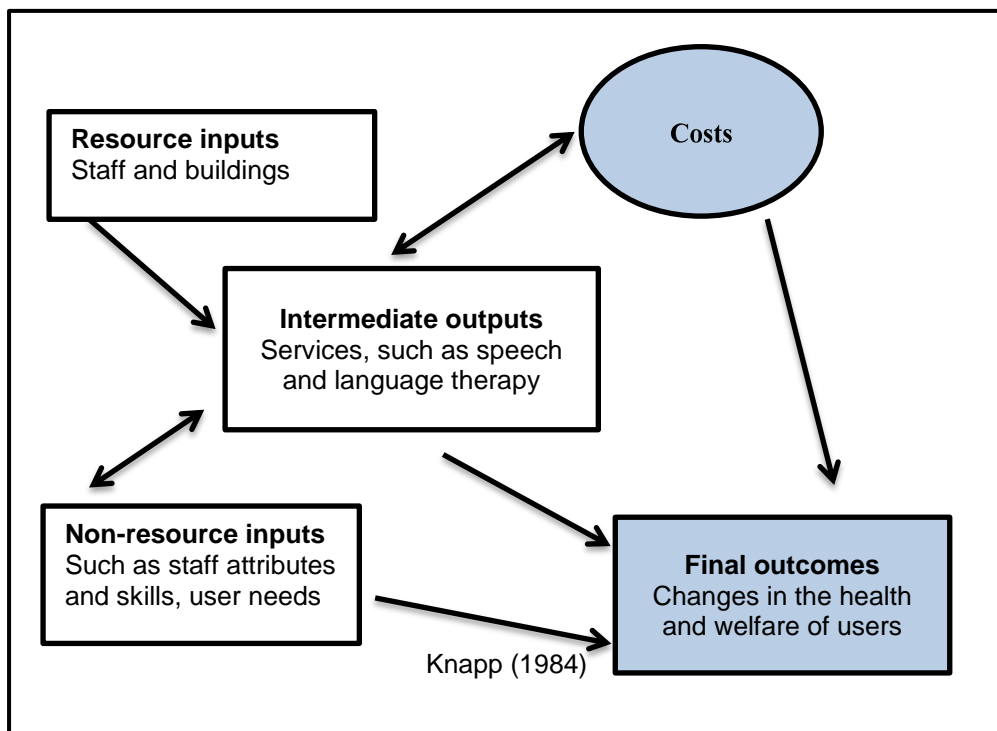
Resource inputs
Staff and buildings

Costs

Intermediate outputs
Services, such as speech and language therapy

Non-resource inputs
Such as staff attributes and skills, user needs

Final outcomes
Changes in the health and welfare of users

Knapp (1984)